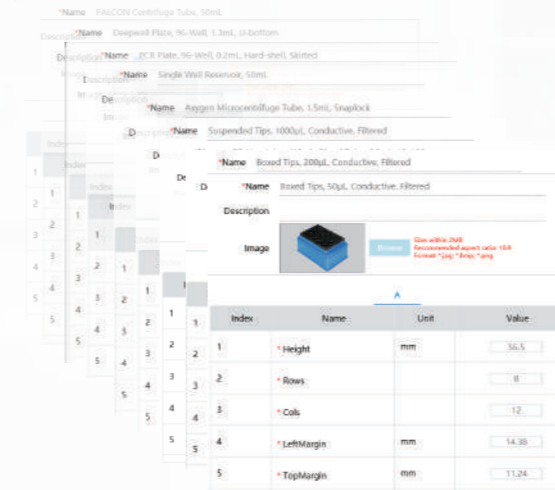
*Name FALCON Centrifuge Tube, 50mL
Description
*Name Deepwell Plate, 96-Well, 1.3mL, U-bottom
Description
*Name PCR Plate, 96-Well, 0.2mL, Hard-shell, Skirted
Description
*Name Single Well Reservoir, 50mL
Description
*Name Axygen Microcentrifuge Tube, 1.5mL, Snaplock
Description
*Name Suspended Tips, 1000μL, Conductive, Filtered
Description
*Name Boxed Tips, 200μL, Conductive, Filtered
Description
*Name Boxed Tips, 50μL, Conductive, Filtered
Description
Image
Browse
Size within 2MB
Recommended aspect ratio: 16:9
Format: *.jpg; *.bmp; *.png
A

| Index | Name | Unit | Value |
|---|---|---|---|
| 1 | *Height | mm | 56.5 |
| 2 | *Rows | | 8 |
| 3 | *Cols | | 12 |
| 4 | *LeftMargin | mm | 14.38 |
| 5 | *TopMargin | mm | 11.24 |